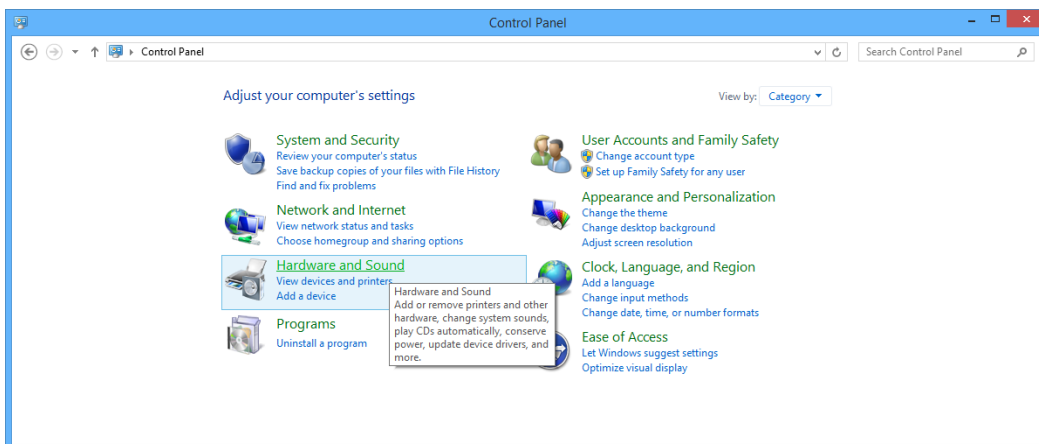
Control Panel

Control Panel

Search Control Panel

Adjust your computer's settings

View by: Category

System and Security
Review your computer's status
Save backup copies of your files with File History
Find and fix problems

Network and Internet
View network status and tasks
Choose homegroup and sharing options

Hardware and Sound
View devices and printers
Add a device

Hardware and Sound
Add or remove printers and other hardware, change system sounds, play CDs automatically, conserve power, update device drivers, and more.

Programs
Uninstall a program

User Accounts and Family Safety
Change account type
Set up Family Safety for any user

Appearance and Personalization
Change the theme
Change desktop background
Adjust screen resolution

Clock, Language, and Region
Add a language
Change input methods
Change date, time, or number formats

Ease of Access
Let Windows suggest settings
Optimize visual display